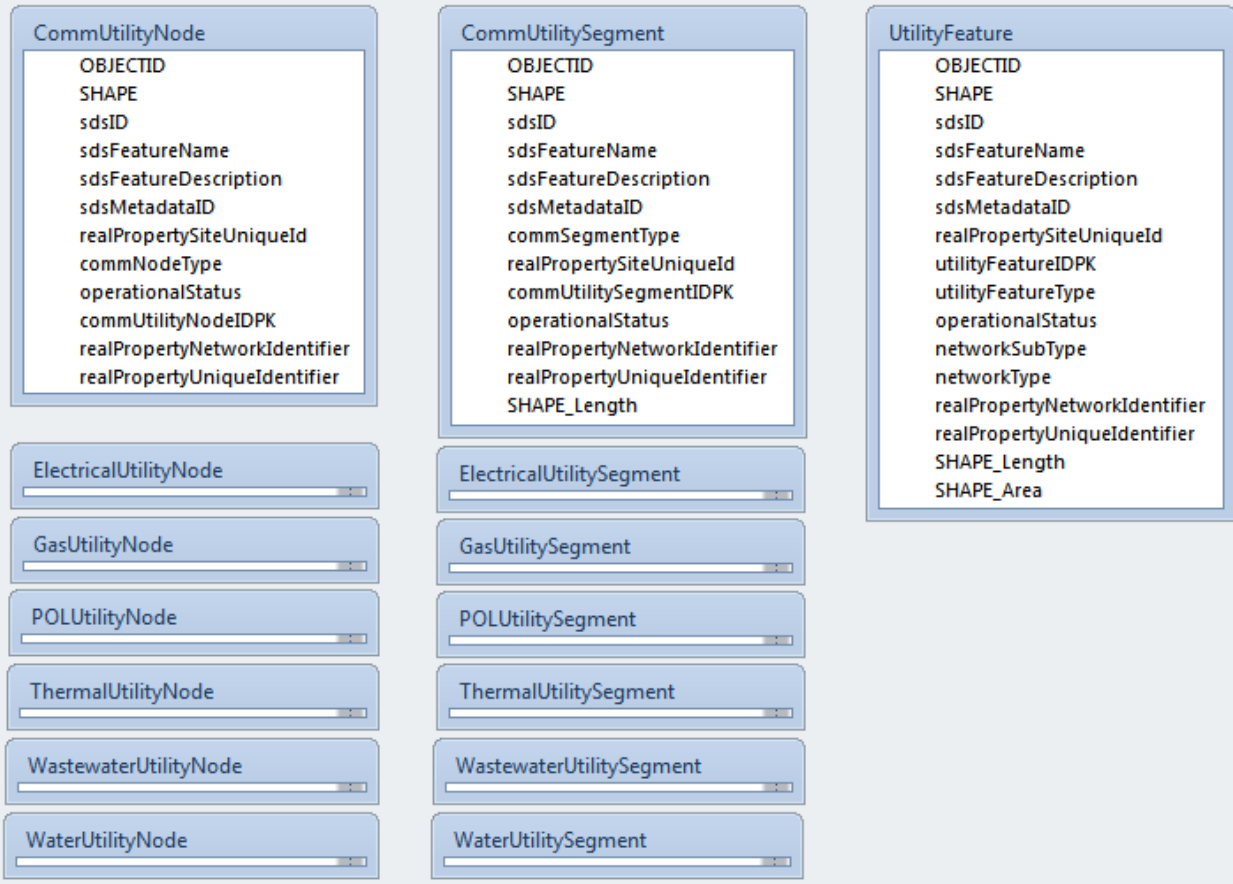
CommUtilityNode
OBJECTID
SHAPE
sdsID
sdsFeatureName
sdsFeatureDescription
sdsMetadataID
realPropertySiteUniqueId
commNodeType
operationalStatus
commUtilityNodeIDPK
realPropertyNetworkIdentifier
realPropertyUniqueIdentifier

ElectricalUtilityNode

GasUtilityNode

POLUtilityNode

ThermalUtilityNode

WastewaterUtilityNode

WaterUtilityNode

CommUtilitySegment
OBJECTID
SHAPE
sdsID
sdsFeatureName
sdsFeatureDescription
sdsMetadataID
commSegmentType
realPropertySiteUniqueId
commUtilitySegmentIDPK
operationalStatus
realPropertyNetworkIdentifier
realPropertyUniqueIdentifier
SHAPE_Length

ElectricalUtilitySegment

GasUtilitySegment

POLUtilitySegment

ThermalUtilitySegment

WastewaterUtilitySegment

WaterUtilitySegment

UtilityFeature
OBJECTID
SHAPE
sdsID
sdsFeatureName
sdsFeatureDescription
sdsMetadataID
realPropertySiteUniqueId
utilityFeatureIDPK
utilityFeatureType
operationalStatus
networkSubType
networkType
realPropertyNetworkIdentifier
realPropertyUniqueIdentifier
SHAPE_Length
SHAPE_Area